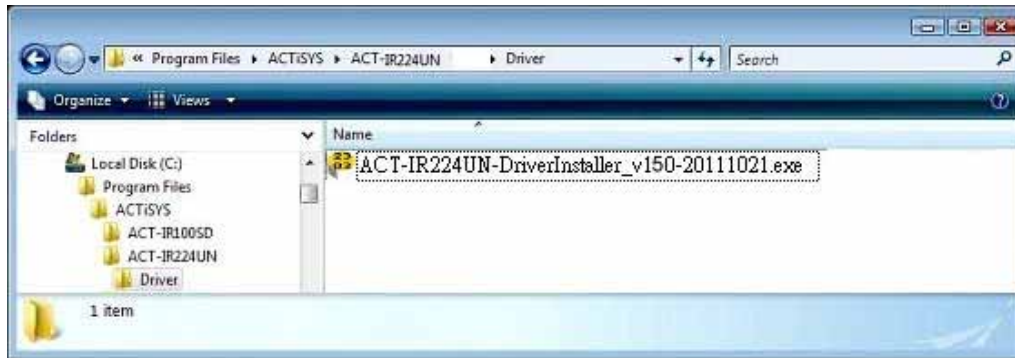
« Program Files ▸ ACTiSYS ▸ ACT-IR224UN ▸ Driver

Search

Organize ▾ Views ▾

Folders

Name

Local Disk (C:)

Program Files

ACTiSYS

ACT-IR100SD

ACT-IR224UN

Driver

ACT-IR224UN-DriverInstaller_v150-20111021.exe

1 item